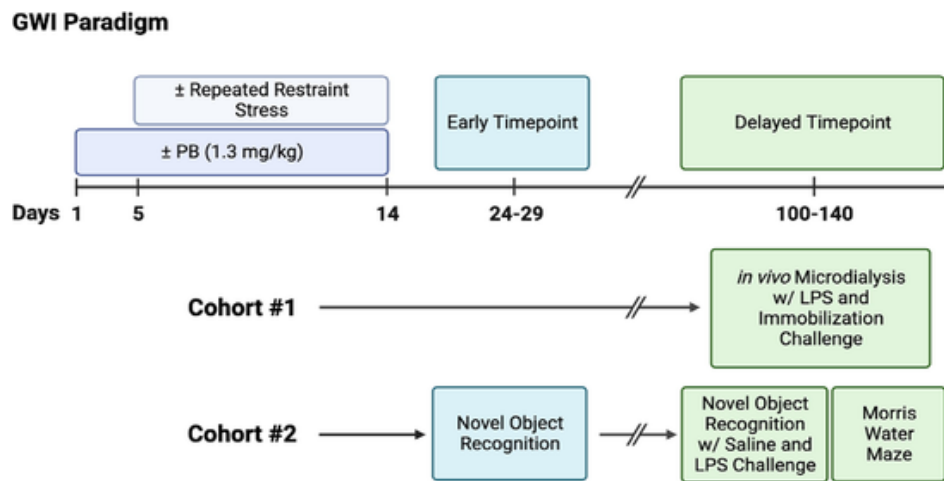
GWI Paradigm

± Repeated Restraint Stress

± PB (1.3 mg/kg)

Early Timepoint

Delayed Timepoint

Days 1 5 14 24-29 100-140

Cohort #1

*in vivo* Microdialysis w/ LPS and Immobilization Challenge

Cohort #2

Novel Object Recognition

Novel Object Recognition w/ Saline and LPS Challenge

Morris Water Maze